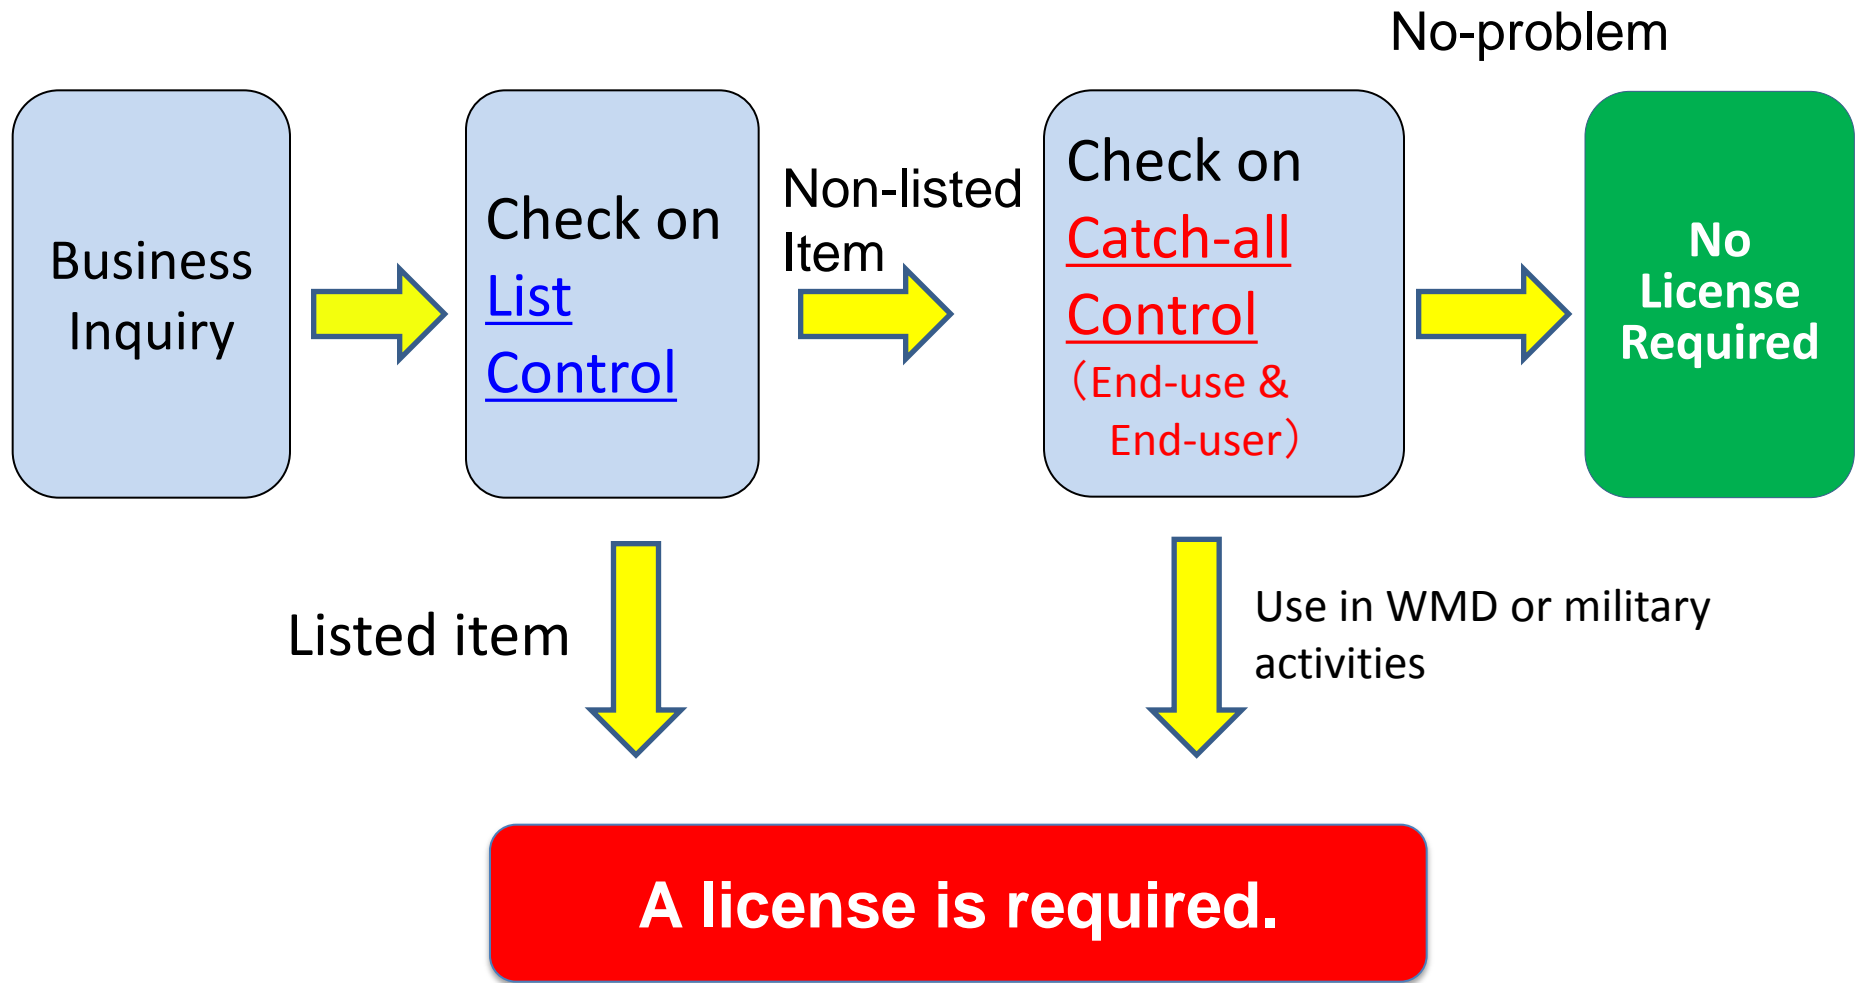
Business Inquiry

Check on List Control

Non-listed Item

Check on Catch-all Control (End-use & End-user)

No-problem

No License Required

Listed item

Use in WMD or military activities

A license is required.